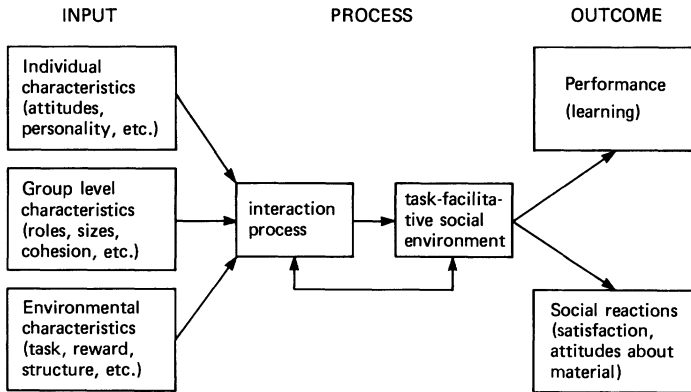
INPUT

PROCESS

OUTCOME

Individual characteristics (attitudes, personality, etc.)

Group level characteristics (roles, sizes, cohesion, etc.)

Environmental characteristics (task, reward, structure, etc.)

interaction process

task-facilitative social environment

Performance (learning)

Social reactions (satisfaction, attitudes about material)